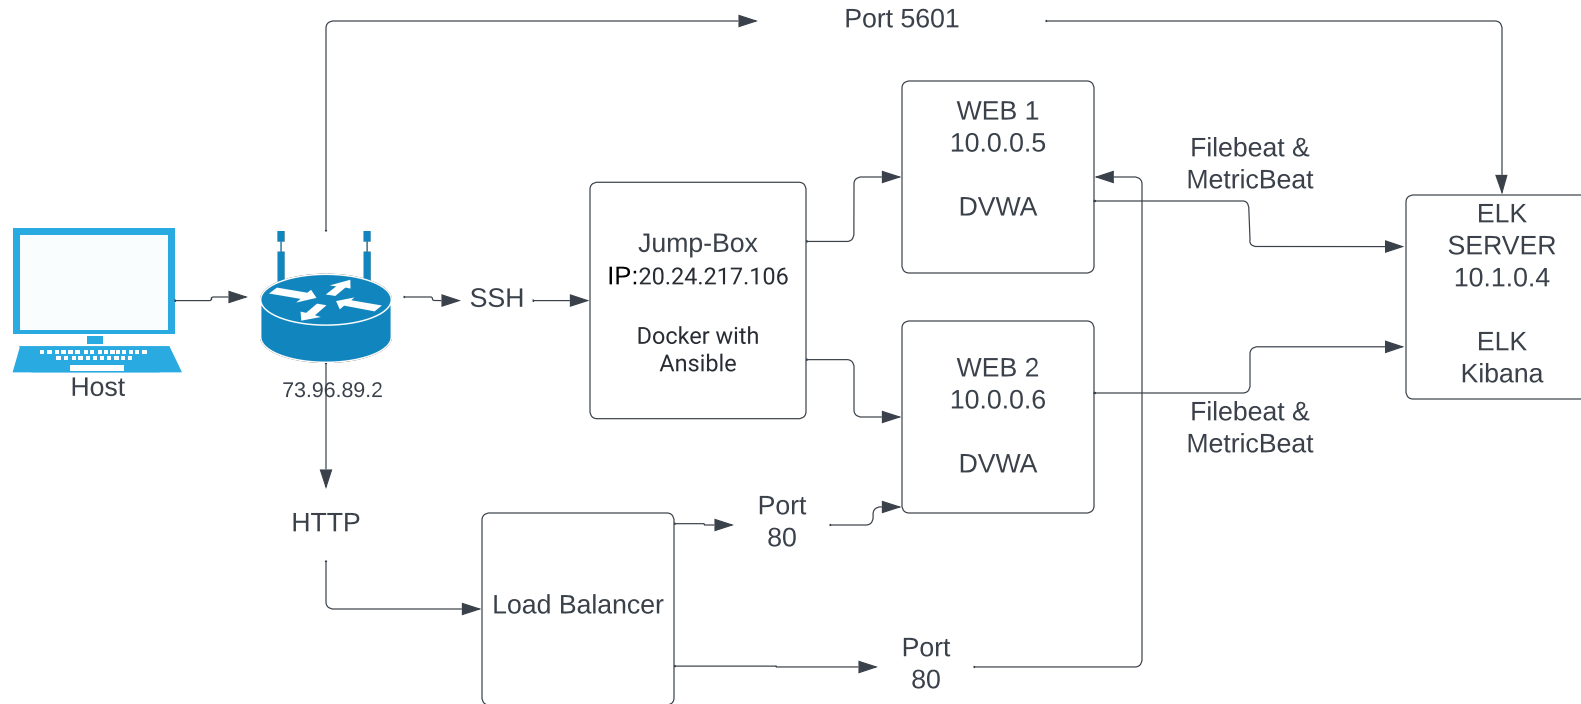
Port 5601

Host

73.96.89.2

SSH

Jump-Box
IP:20.24.217.106

Docker with Ansible

WEB 1
10.0.0.5

DVWA

WEB 2
10.0.0.6

DVWA

Filebeat & MetricBeat

Filebeat & MetricBeat

ELK SERVER
10.1.0.4

ELK Kibana

HTTP

Load Balancer

Port 80

Port 80